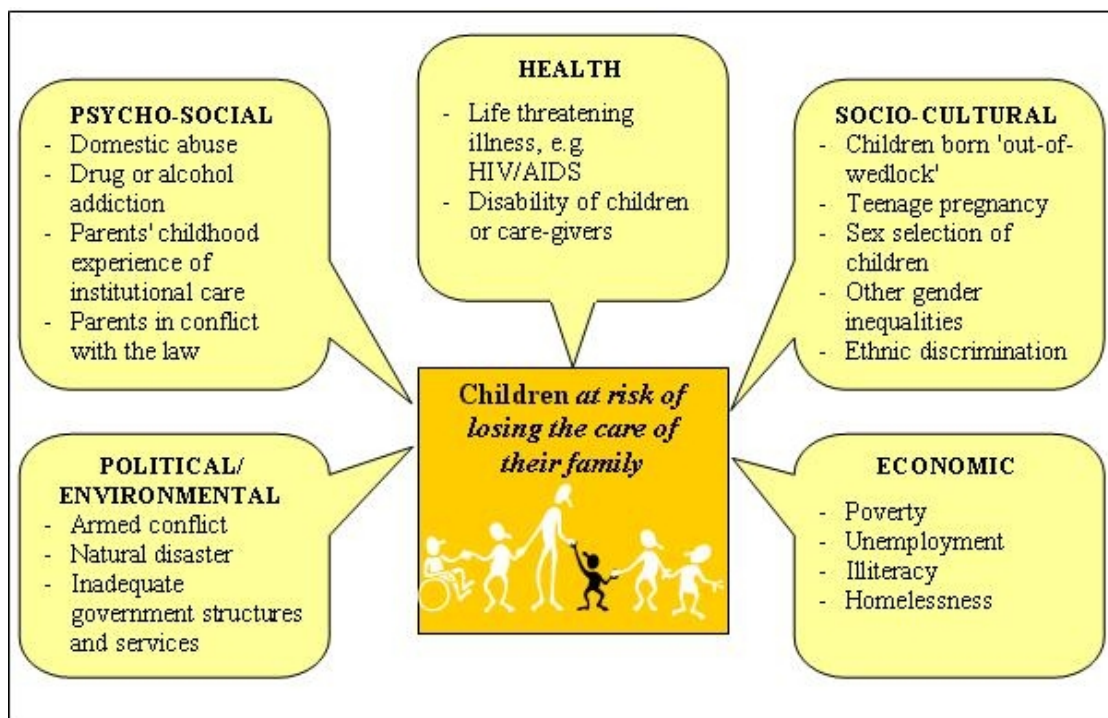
PSYCHO-SOCIAL
- Domestic abuse
- Drug or alcohol addiction
- Parents' childhood experience of institutional care
- Parents in conflict with the law

HEALTH
- Life threatening illness, e.g. HIV/AIDS
- Disability of children or care-givers

SOCIO-CULTURAL
- Children born 'out-of-wedlock'
- Teenage pregnancy
- Sex selection of children
- Other gender inequalities
- Ethnic discrimination

Children *at risk of losing the care of their family*

POLITICAL/ ENVIRONMENTAL
- Armed conflict
- Natural disaster
- Inadequate government structures and services

ECONOMIC
- Poverty
- Unemployment
- Illiteracy
- Homelessness